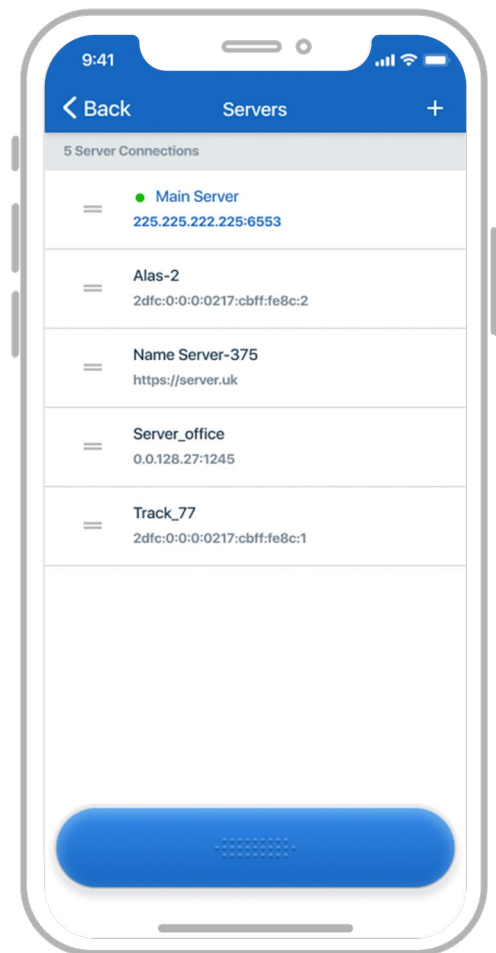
9:41

Back

Servers

+

5 Server Connections

Main Server
225.225.222.225:6553

Alas-2
2dfc:0:0:0:0217:cbff:fe8c:2

Name Server-375
https://server.uk

Server_office
0.0.128.27:1245

Track_77
2dfc:0:0:0:0217:cbff:fe8c:1